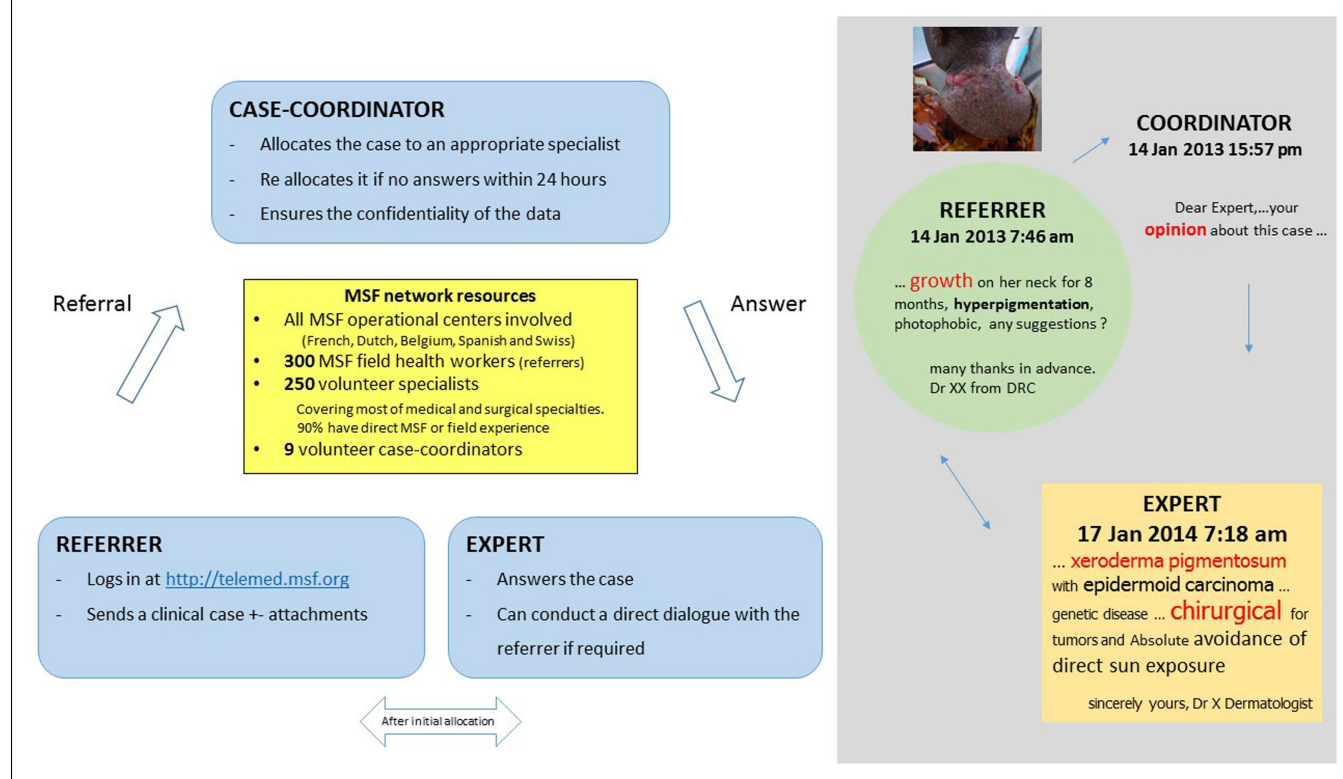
CASE-COORDINATOR
- Allocates the case to an appropriate specialist
- Re allocates it if no answers within 24 hours
- Ensures the confidentiality of the data

Referral

MSF network resources
- All MSF operational centers involved (French, Dutch, Belgium, Spanish and Swiss)
- **300** MSF field health workers (referrers)
- **250** volunteer specialists
Covering most of medical and surgical specialties. 90% have direct MSF or field experience
- **9** volunteer case-coordinators

Answer

REFERRER
- Logs in at http://telemed.msf.org
- Sends a clinical case +- attachments

EXPERT
- Answers the case
- Can conduct a direct dialogue with the referrer if required

After initial allocation

COORDINATOR
14 Jan 2013 15:57 pm

Dear Expert,...your opinion about this case ...

REFERRER
14 Jan 2013 7:46 am

... growth on her neck for 8 months, **hyperpigmentation**, photophobic, any suggestions ?

many thanks in advance.
Dr XX from DRC

EXPERT
17 Jan 2014 7:18 am
... xeroderma pigmentosum with epidermoid carcinoma ... genetic disease ... chirurgical for tumors and Absolute avoidance of direct sun exposure

sincerely yours, Dr X Dermatologist